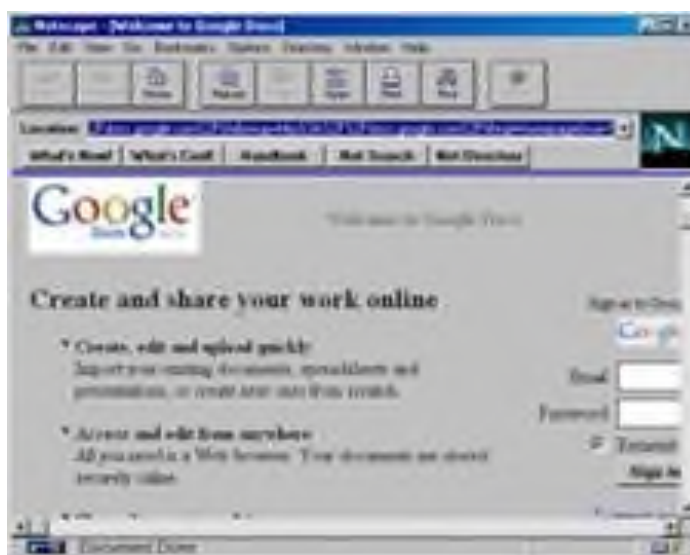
Netscape - [Welcome to Google Docs]

File Edit View Go Bookmarks Options Directory Window Help

Home Reload Open Print Find

Location: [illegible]

What's New! What's Cool! Handbook Net Search Net Directory

Google Docs

Welcome to Google Docs

Create and share your work online

* Create, edit and upload quickly
Import your existing documents, spreadsheets and presentations, or create new ones from scratch.

* Access and edit from anywhere
All you need is a Web browser. Your documents are stored securely online.

Sign in to Docs

Google

Email

Password

Remember

Sign in

Document: Done